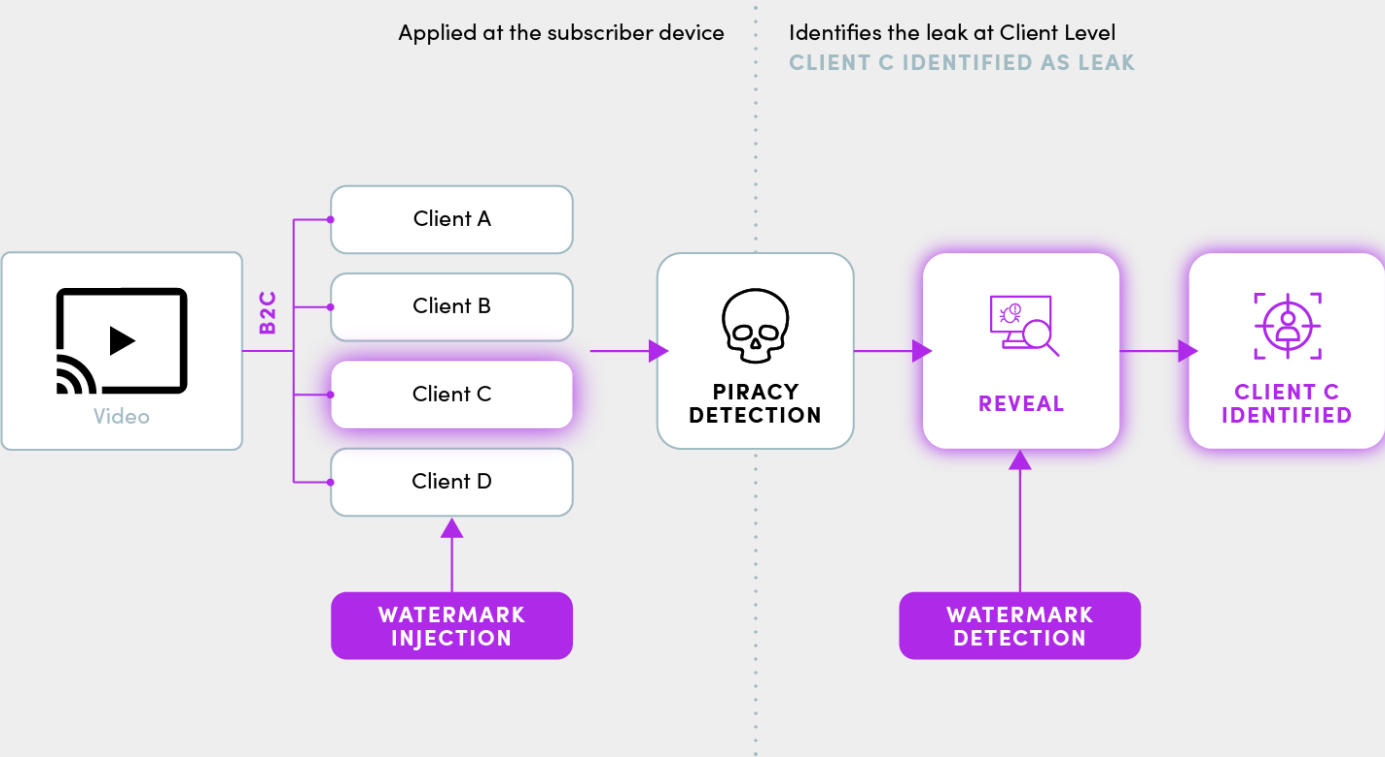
Applied at the subscriber device

Identifies the leak at Client Level
CLIENT C IDENTIFIED AS LEAK

Video

B2C

Client A

Client B

Client C

Client D

WATERMARK INJECTION

PIRACY DETECTION

REVEAL

WATERMARK DETECTION

CLIENT C IDENTIFIED